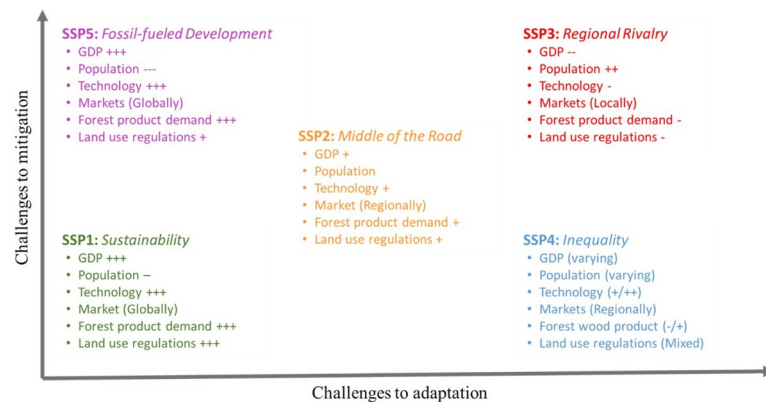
SSP5: Fossil-fueled Development
• GDP +++
• Population ---
• Technology +++
• Markets (Globally)
• Forest product demand +++
• Land use regulations +

SSP3: Regional Rivalry
• GDP --
• Population ++
• Technology -
• Markets (Locally)
• Forest product demand -
• Land use regulations -

SSP2: Middle of the Road
• GDP +
• Population
• Technology +
• Market (Regionally)
• Forest product demand +
• Land use regulations +

SSP1: Sustainability
• GDP +++
• Population –
• Technology +++
• Market (Globally)
• Forest product demand +++
• Land use regulations +++

SSP4: Inequality
• GDP (varying)
• Population (varying)
• Technology (+/++)
• Markets (Regionally)
• Forest wood product (-/+)
• Land use regulations (Mixed)

Challenges to mitigation

Challenges to adaptation